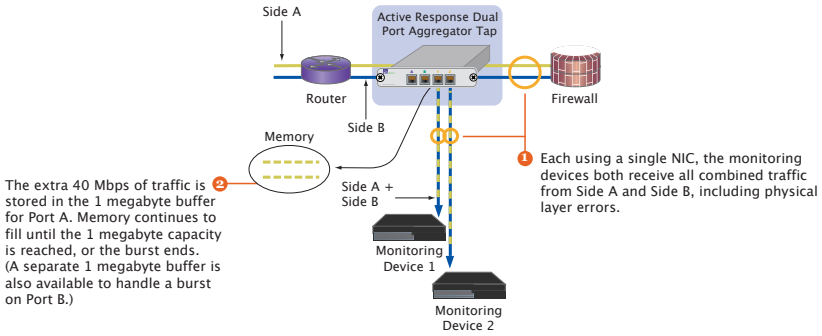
Side A

Active Response Dual Port Aggregator Tap

Router

Firewall

Side B

Memory

1 Each using a single NIC, the monitoring devices both receive all combined traffic from Side A and Side B, including physical layer errors.

The extra 40 Mbps of traffic is stored in the 1 megabyte buffer for Port A. Memory continues to fill until the 1 megabyte capacity is reached, or the burst ends. (A separate 1 megabyte buffer is also available to handle a burst on Port B.) 2

Side A + Side B

Monitoring Device 1

Monitoring Device 2